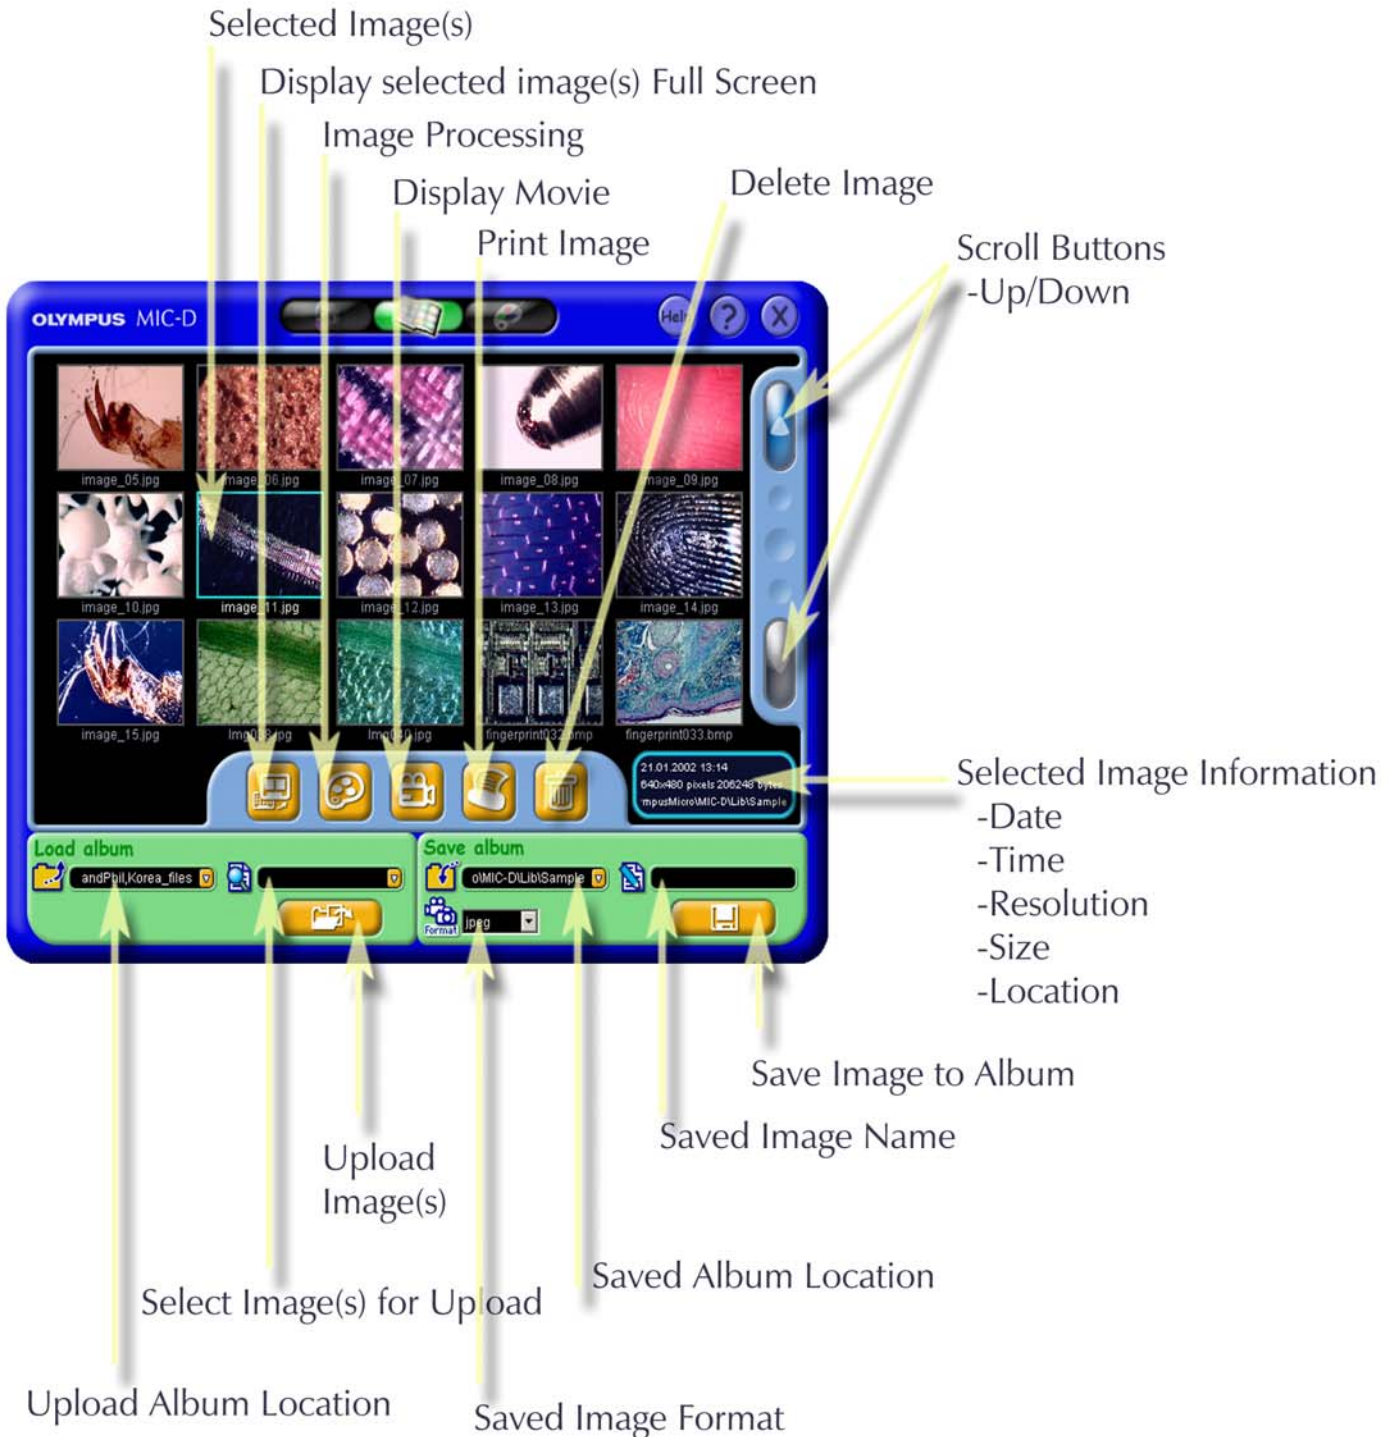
Selected Image(s)

Display selected image(s) Full Screen

Image Processing

Display Movie

Delete Image

Print Image

Scroll Buttons
-Up/Down

OLYMPUS MIC-D

Help

?

X

image_05.jpg

image_06.jpg

image_07.jpg

image_08.jpg

image_09.jpg

image_10.jpg

image_11.jpg

image_12.jpg

image_13.jpg

image_14.jpg

image_15.jpg

Img038.jpg

Img040.jpg

fingerprint032.bmp

fingerprint033.bmp

21.01.2002 13:14
640x480 pixels 206248 bytes
mpusMicro\MIC-D\Lib\Sample

Selected Image Information
-Date
-Time
-Resolution
-Size
-Location

Load album

andPhil,Korea_files

Save album

o\MIC-D\Lib\Sample

Format

jpeg

Save Image to Album

Saved Image Name

Upload Image(s)

Saved Album Location

Select Image(s) for Upload

Upload Album Location

Saved Image Format